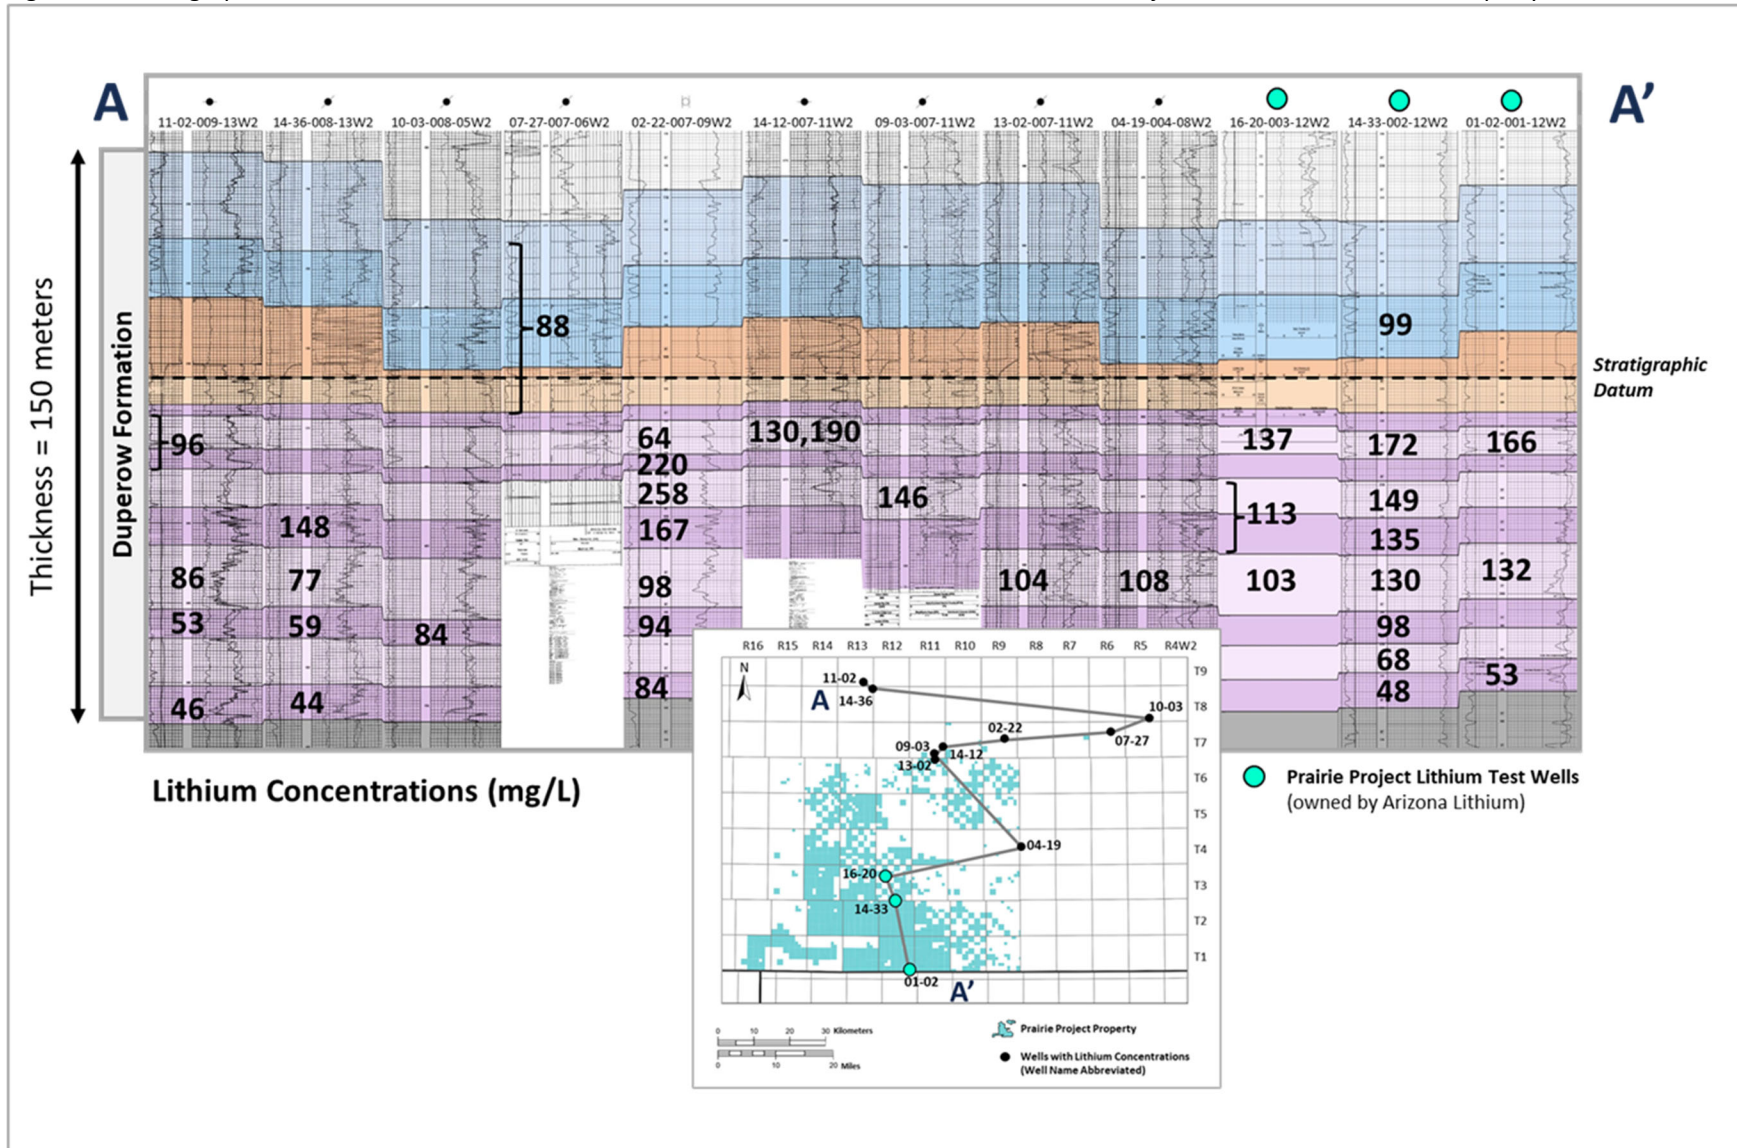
A

A'

11-02-009-13W2 14-36-008-13W2 10-03-008-05W2 07-27-007-06W2 02-22-007-09W2 14-12-007-11W2 09-03-007-11W2 13-02-007-11W2 04-19-004-08W2 16-20-003-12W2 14-33-002-12W2 01-02-001-12W2

Thickness = 150 meters

Duperow Formation

88

99

Stratigraphic Datum

96 64 130,190 137 172 166

220

258 146

113 149

148 167

135

86 77 104 108 103 130 132

98

53 59 84 94 98

68

84 53

46 44 48

Lithium Concentrations (mg/L)

Prairie Project Lithium Test Wells (owned by Arizona Lithium)

R16 R15 R14 R13 R12 R11 R10 R9 R8 R7 R6 R5 R4W2

N

T9 T8 T7 T6 T5 T4 T3 T2 T1

A

11-02

14-36

10-03

02-22

07-27

09-03

14-12

13-02

04-19

16-20

14-33

01-02

A'

0 10 20 30 Kilometers

0 10 20 Miles

Prairie Project Property

Wells with Lithium Concentrations (Well Name Abbreviated)